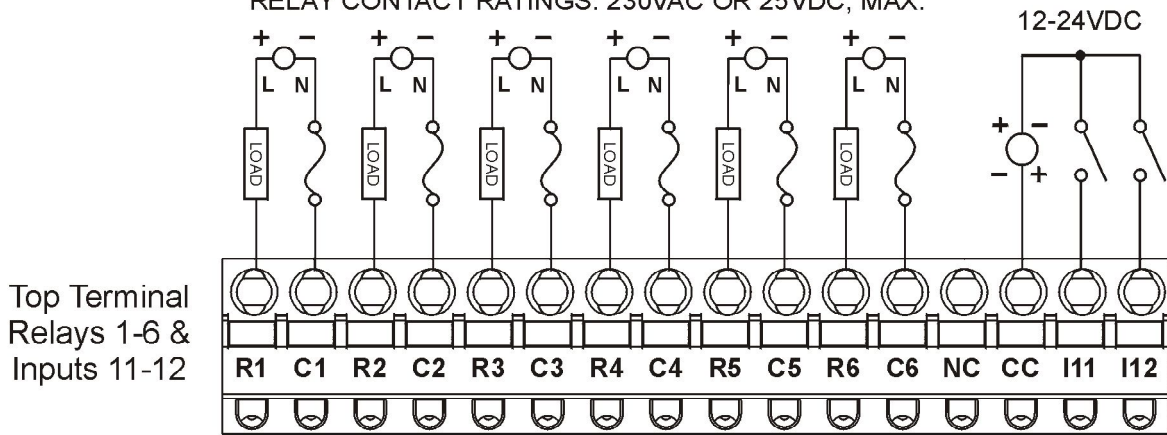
RELAY CONTACT RATINGS: 250VAC OR 25VDC, MAX.

12-24VDC

+ −
L N
LOAD

+ −
L N
LOAD

+ −
L N
LOAD

+ −
L N
LOAD

+ −
L N
LOAD

+ −
L N
LOAD

+ −
− +

Top Terminal
Relays 1-6 &
Inputs 11-12

R1 C1 R2 C2 R3 C3 R4 C4 R5 C5 R6 C6 NC CC I11 I12